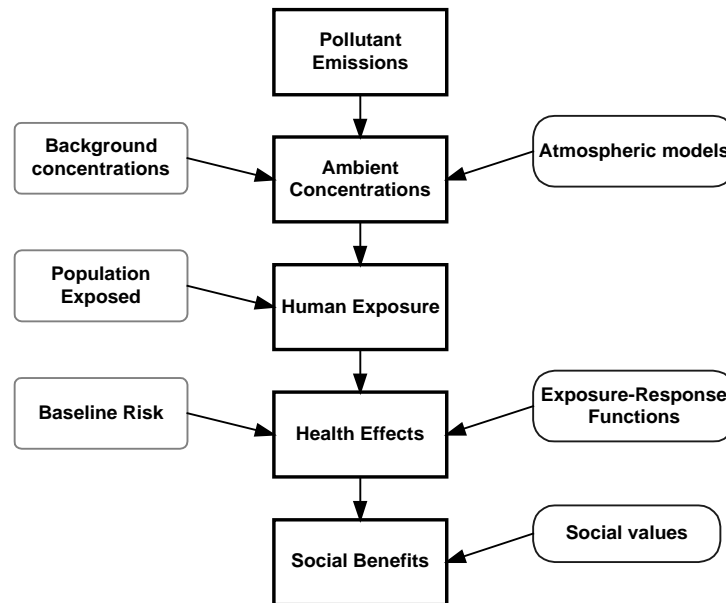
Pollutant Emissions

Background concentrations

Ambient Concentrations

Atmospheric models

Population Exposed

Human Exposure

Baseline Risk

Health Effects

Exposure-Response Functions

Social Benefits

Social values